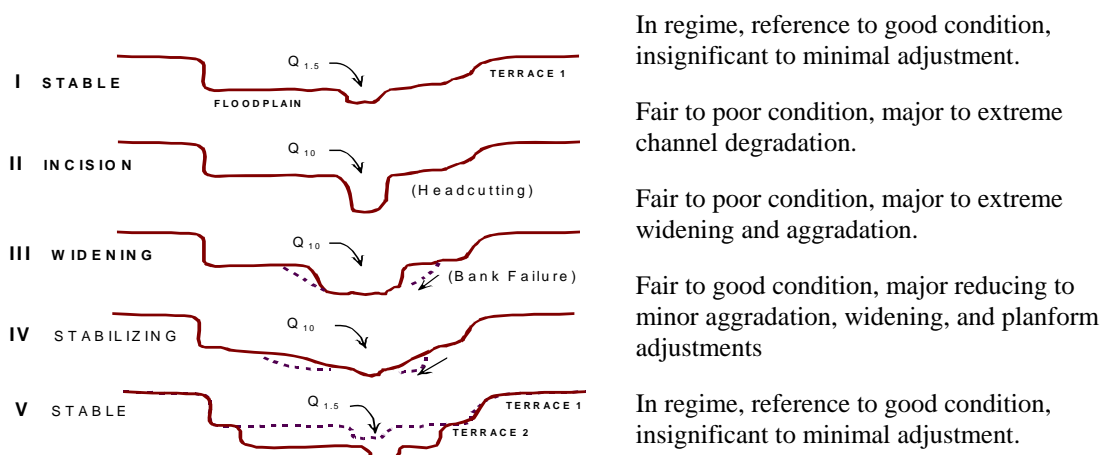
I STABLE

$Q_{1.5}$

TERRACE 1

FLOODPLAIN

In regime, reference to good condition, insignificant to minimal adjustment.

II INCISION

$Q_{10}$

(Headcutting)

Fair to poor condition, major to extreme channel degradation.

III WIDENING

$Q_{10}$

(Bank Failure)

Fair to poor condition, major to extreme widening and aggradation.

IV STABILIZING

$Q_{10}$

Fair to good condition, major reducing to minor aggradation, widening, and planform adjustments

V STABLE

$Q_{1.5}$

TERRACE 1

TERRACE 2

In regime, reference to good condition, insignificant to minimal adjustment.